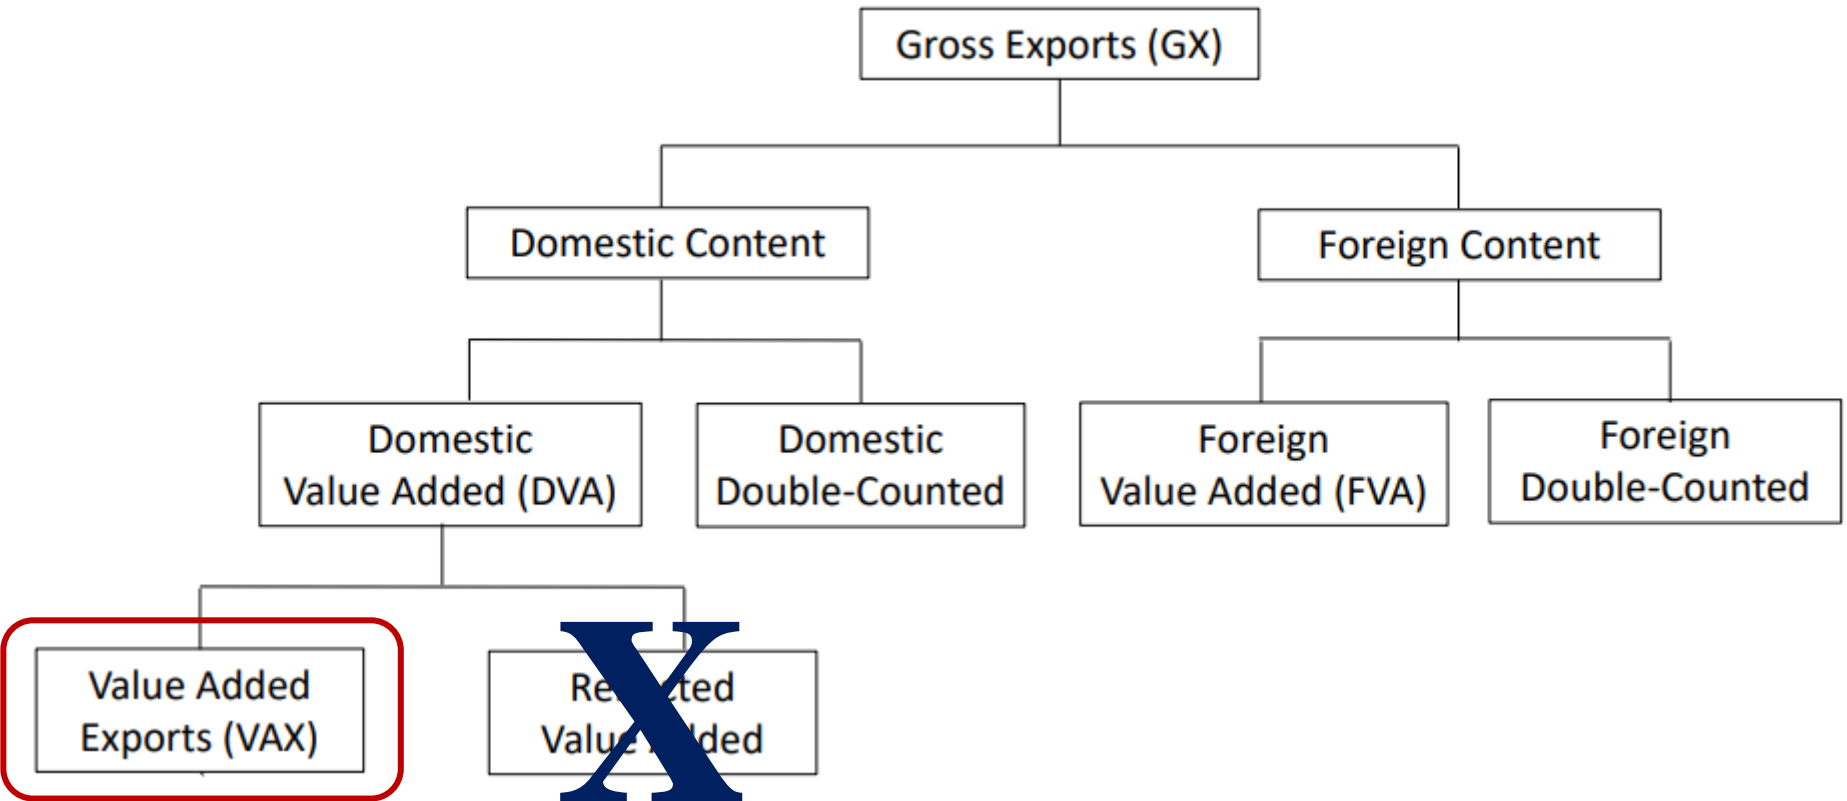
Gross Exports (GX)

Domestic Content

Foreign Content

Domestic Value Added (DVA)

Domestic Double-Counted

Foreign Value Added (FVA)

Foreign Double-Counted

Value Added Exports (VAX)

Re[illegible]ted Valu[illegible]dded

X